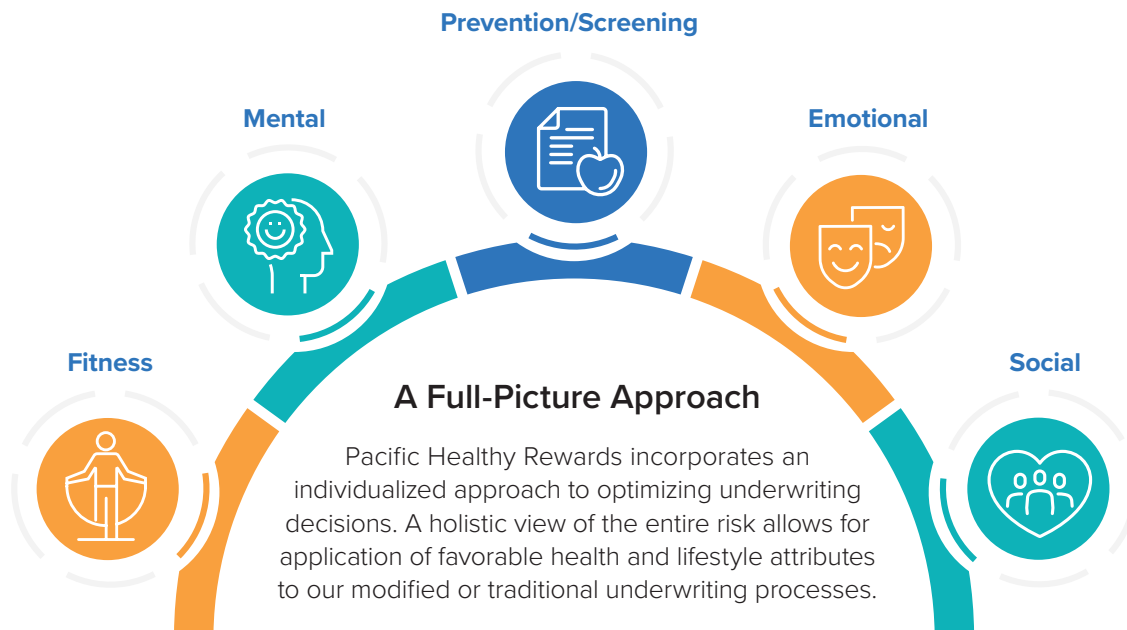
Prevention/Screening

Mental

Emotional

Fitness

Social

A Full-Picture Approach

Pacific Healthy Rewards incorporates an individualized approach to optimizing underwriting decisions. A holistic view of the entire risk allows for application of favorable health and lifestyle attributes to our modified or traditional underwriting processes.